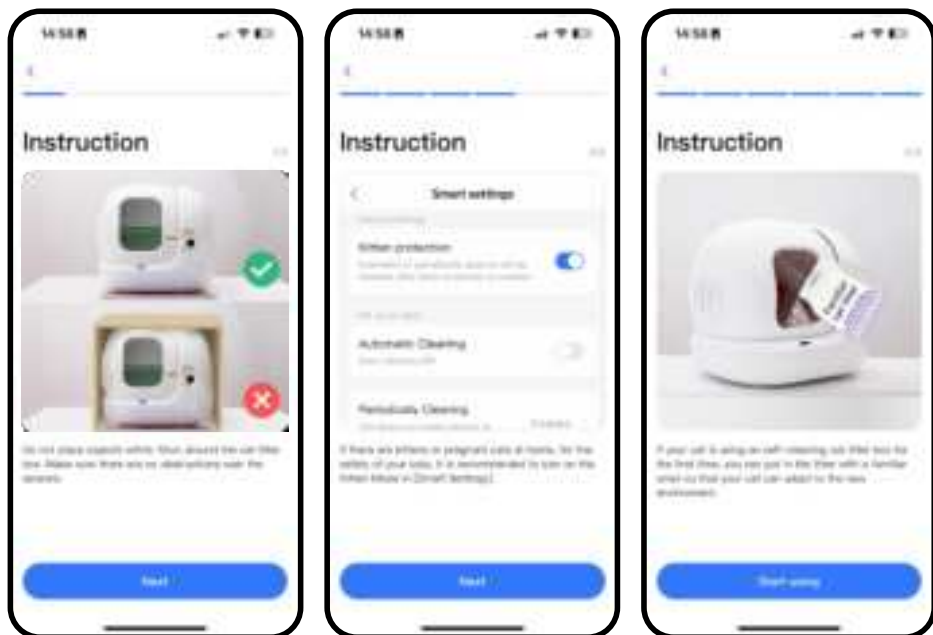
14:58

Instruction

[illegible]

Next

14:58

Instruction

Smart settings

Kitten protection

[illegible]

Automatic Cleaning

Periodically Cleaning

If there are kittens or pregnant cats at home, for the safety of your cats, it is recommended to turn on the Kitten Mode in [Smart Settings].

Next

14:58

Instruction

If your cat is using an self-cleaning cat litter box for the first time, you can put in the litter with a familiar smell so that your cat can adapt to the new environment.

Start using